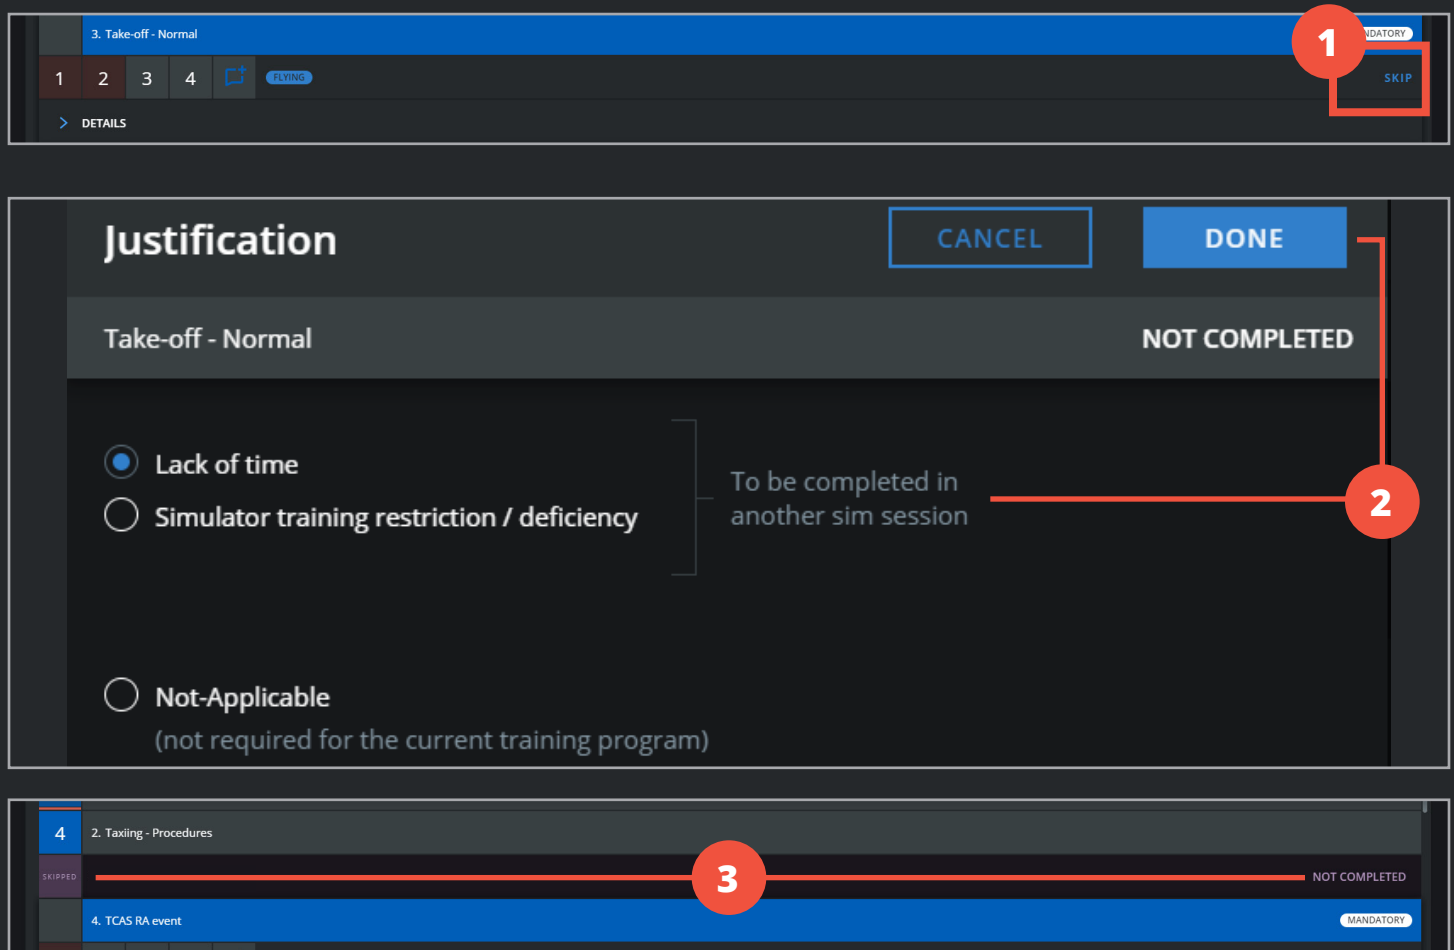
3. Take-off - Normal

NDATORY

1

1 2 3 4 FLYING SKIP

DETAILS

Justification

CANCEL

DONE

Take-off - Normal

NOT COMPLETED

Lack of time

Simulator training restriction / deficiency

To be completed in another sim session

2

Not-Applicable

(not required for the current training program)

4 2. Taxiing - Procedures

SKIPPED

3

NOT COMPLETED

4. TCAS RA event

MANDATORY